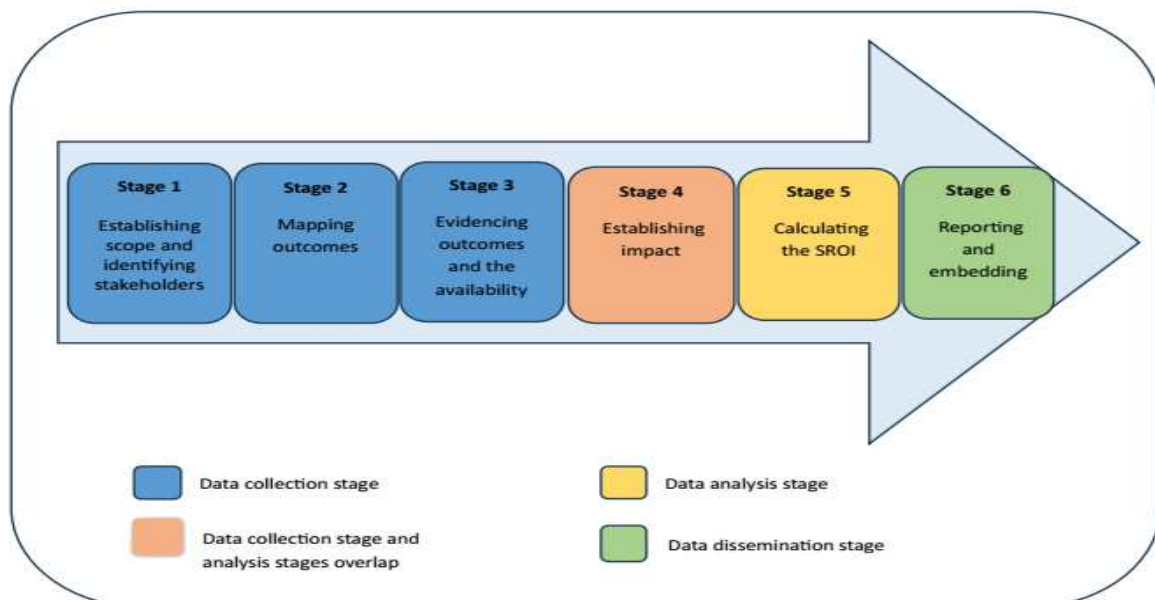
Stage 1
Establishing scope and identifying stakeholders

Stage 2
Mapping outcomes

Stage 3
Evidencing outcomes and the availability

Stage 4
Establishing impact

Stage 5
Calculating the SROI

Stage 6
Reporting and embedding

Data collection stage

Data analysis stage

Data collection stage and analysis stages overlap

Data dissemination stage